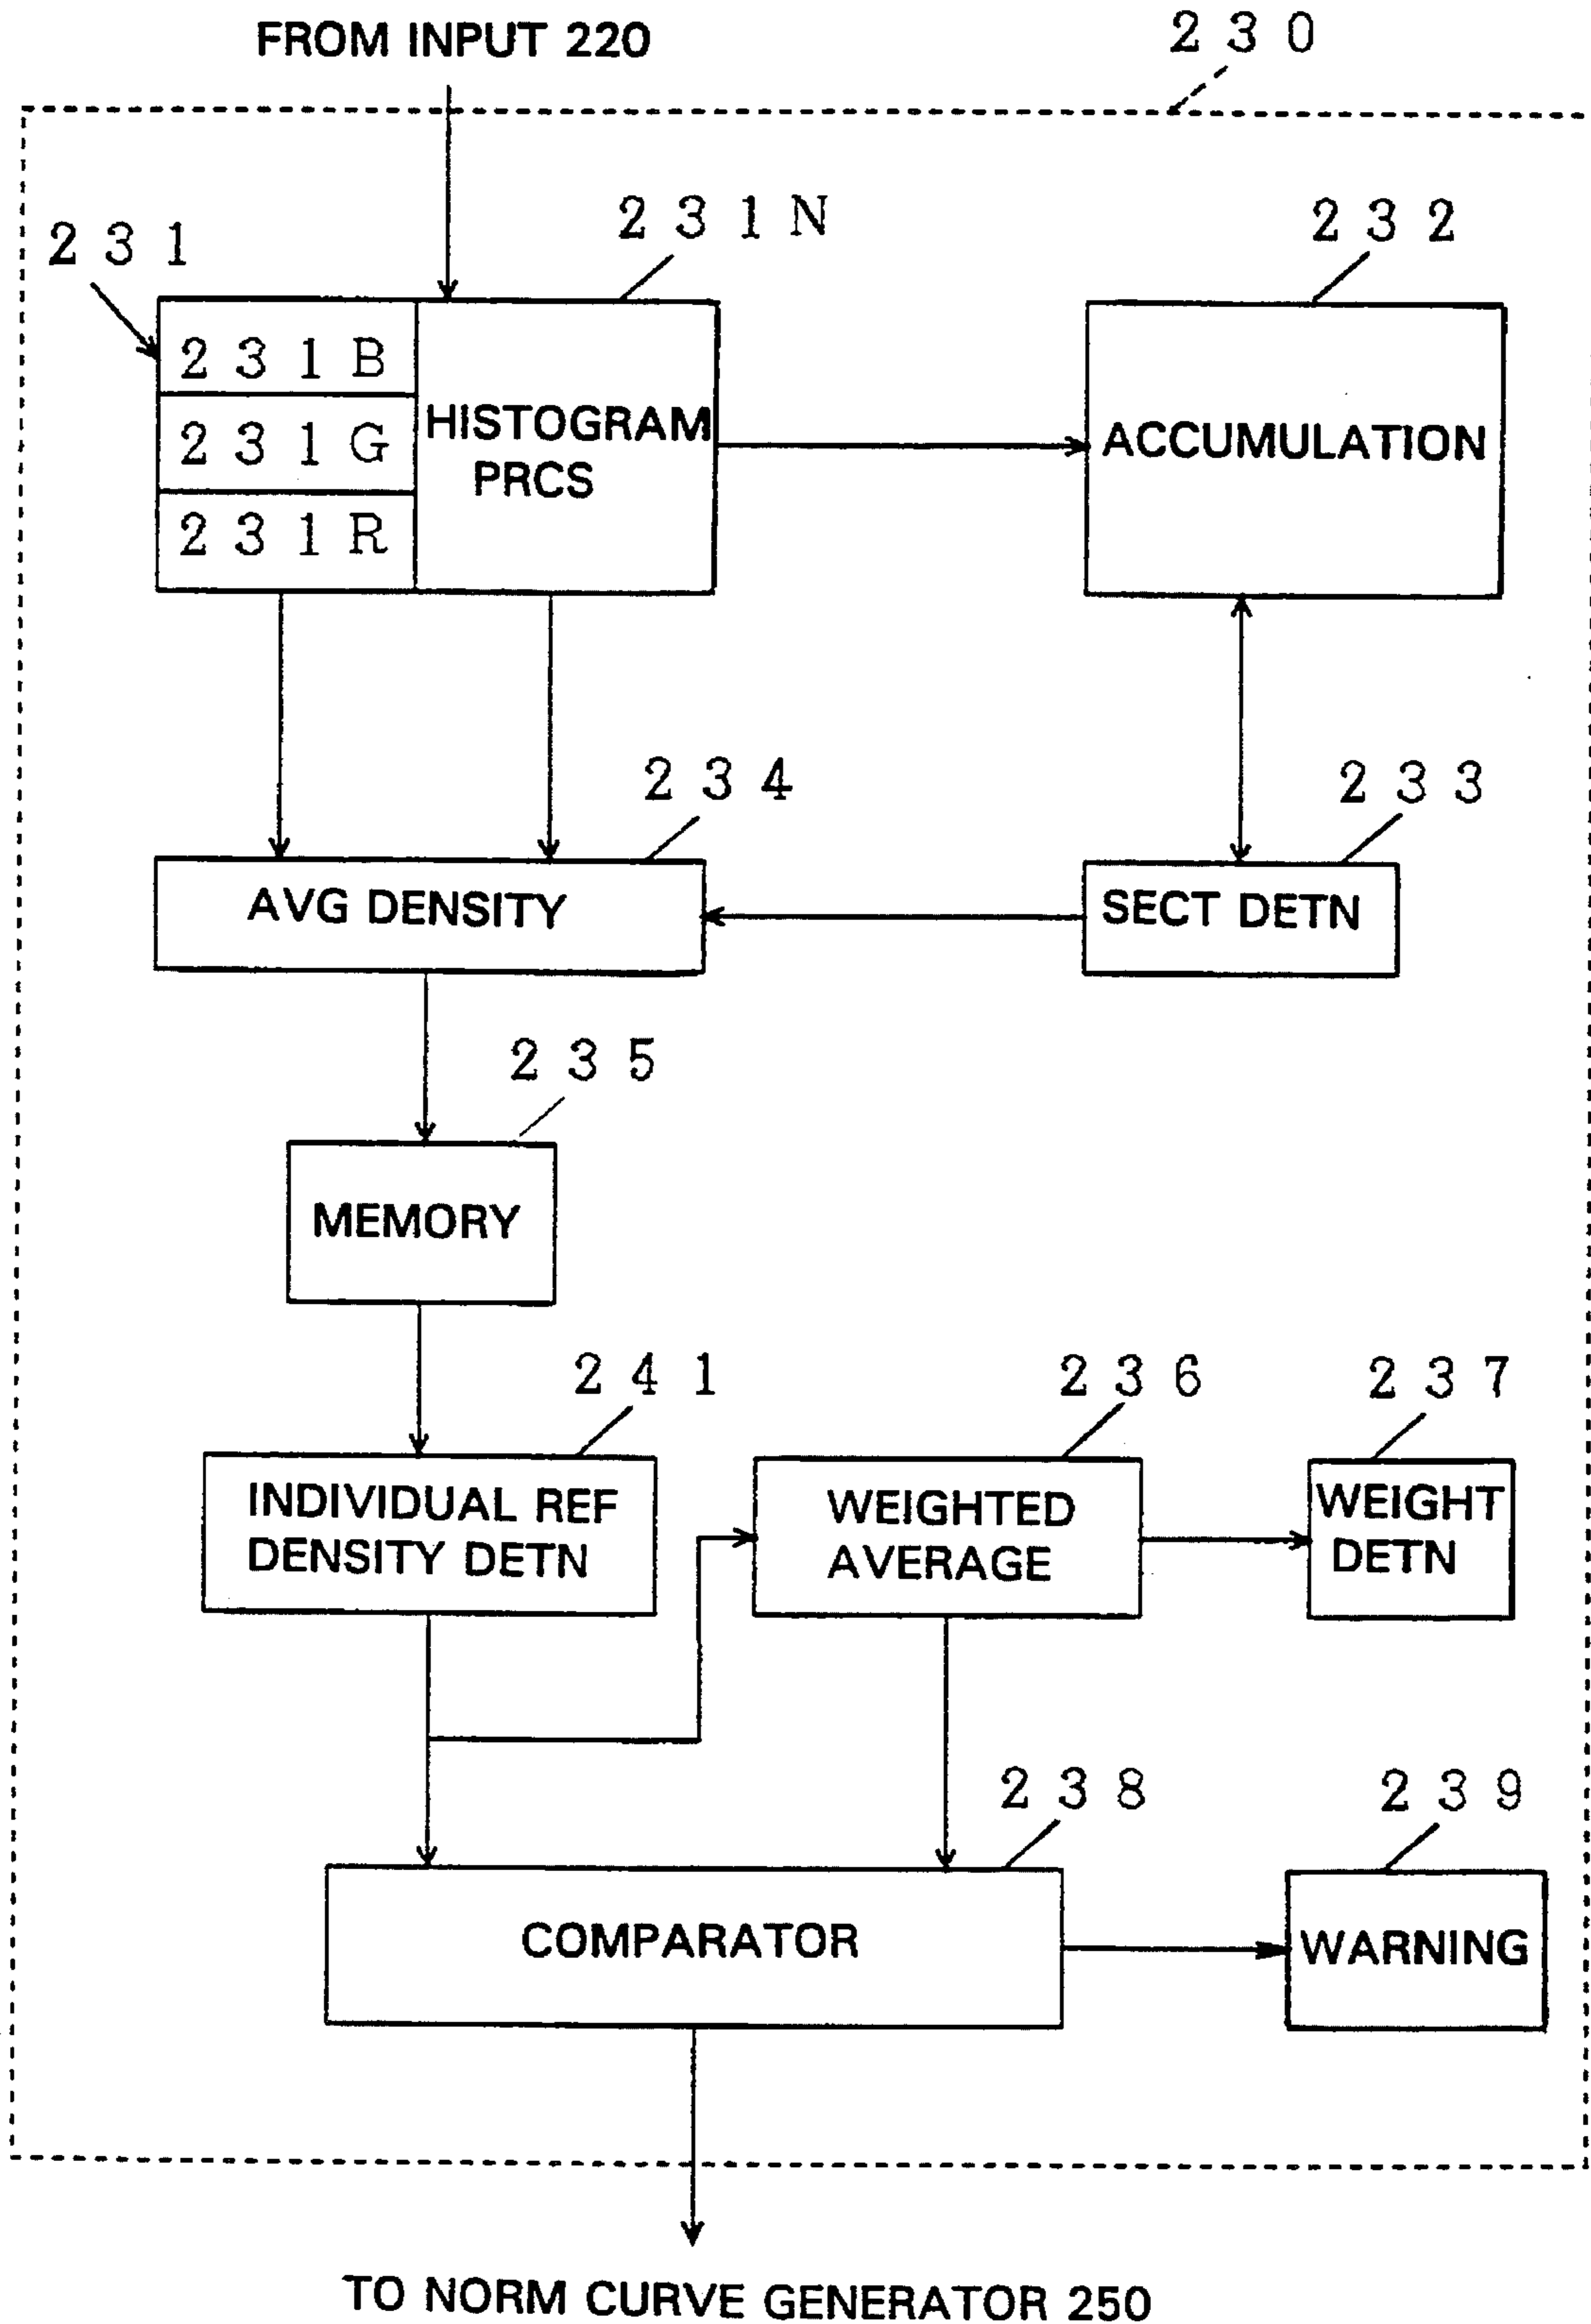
FROM INPUT 220

230

231

231N

232

231B

231G

231R

HISTOGRAM PRCS

ACCUMULATION

234

233

AVG DENSITY

SECT DETN

235

MEMORY

241

236

237

INDIVIDUAL REF DENSITY DETN

WEIGHTED AVERAGE

WEIGHT DETN

238

239

COMPARATOR

WARNING

TO NORM CURVE GENERATOR 250